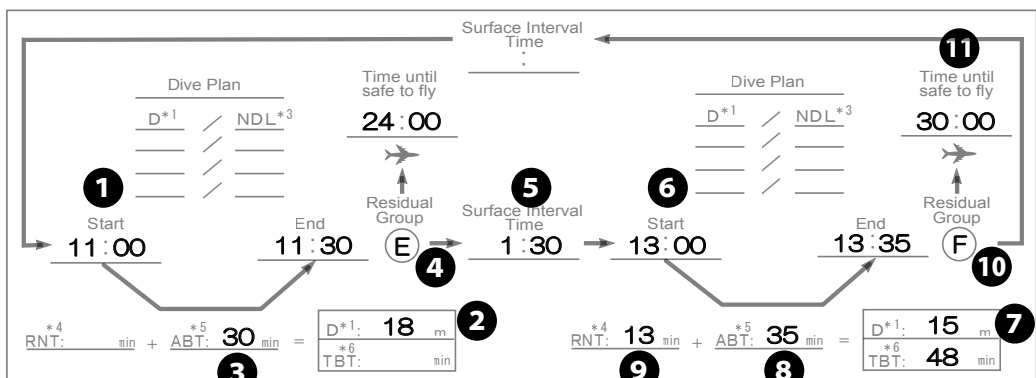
Surface Interval Time
:

Dive Plan
D*1 / NDL*3
/
/
/

Time until safe to fly
24:00

Residual Group

1
Start
11:00

End
11:30

E

4

5
Surface Interval Time
1:30

6
Start
13:00

Dive Plan
D*1 / NDL*3
/
/
/

11
Time until safe to fly
30:00

Residual Group

End
13:35

F

10

RNT:*4 min + ABT:*5 30 min =
D*1: 18 m
TBT:*6 min

2

3

RNT:*4 13 min + ABT:*5 35 min =
D*1: 15 m
TBT:*6 48 min

7

9

8